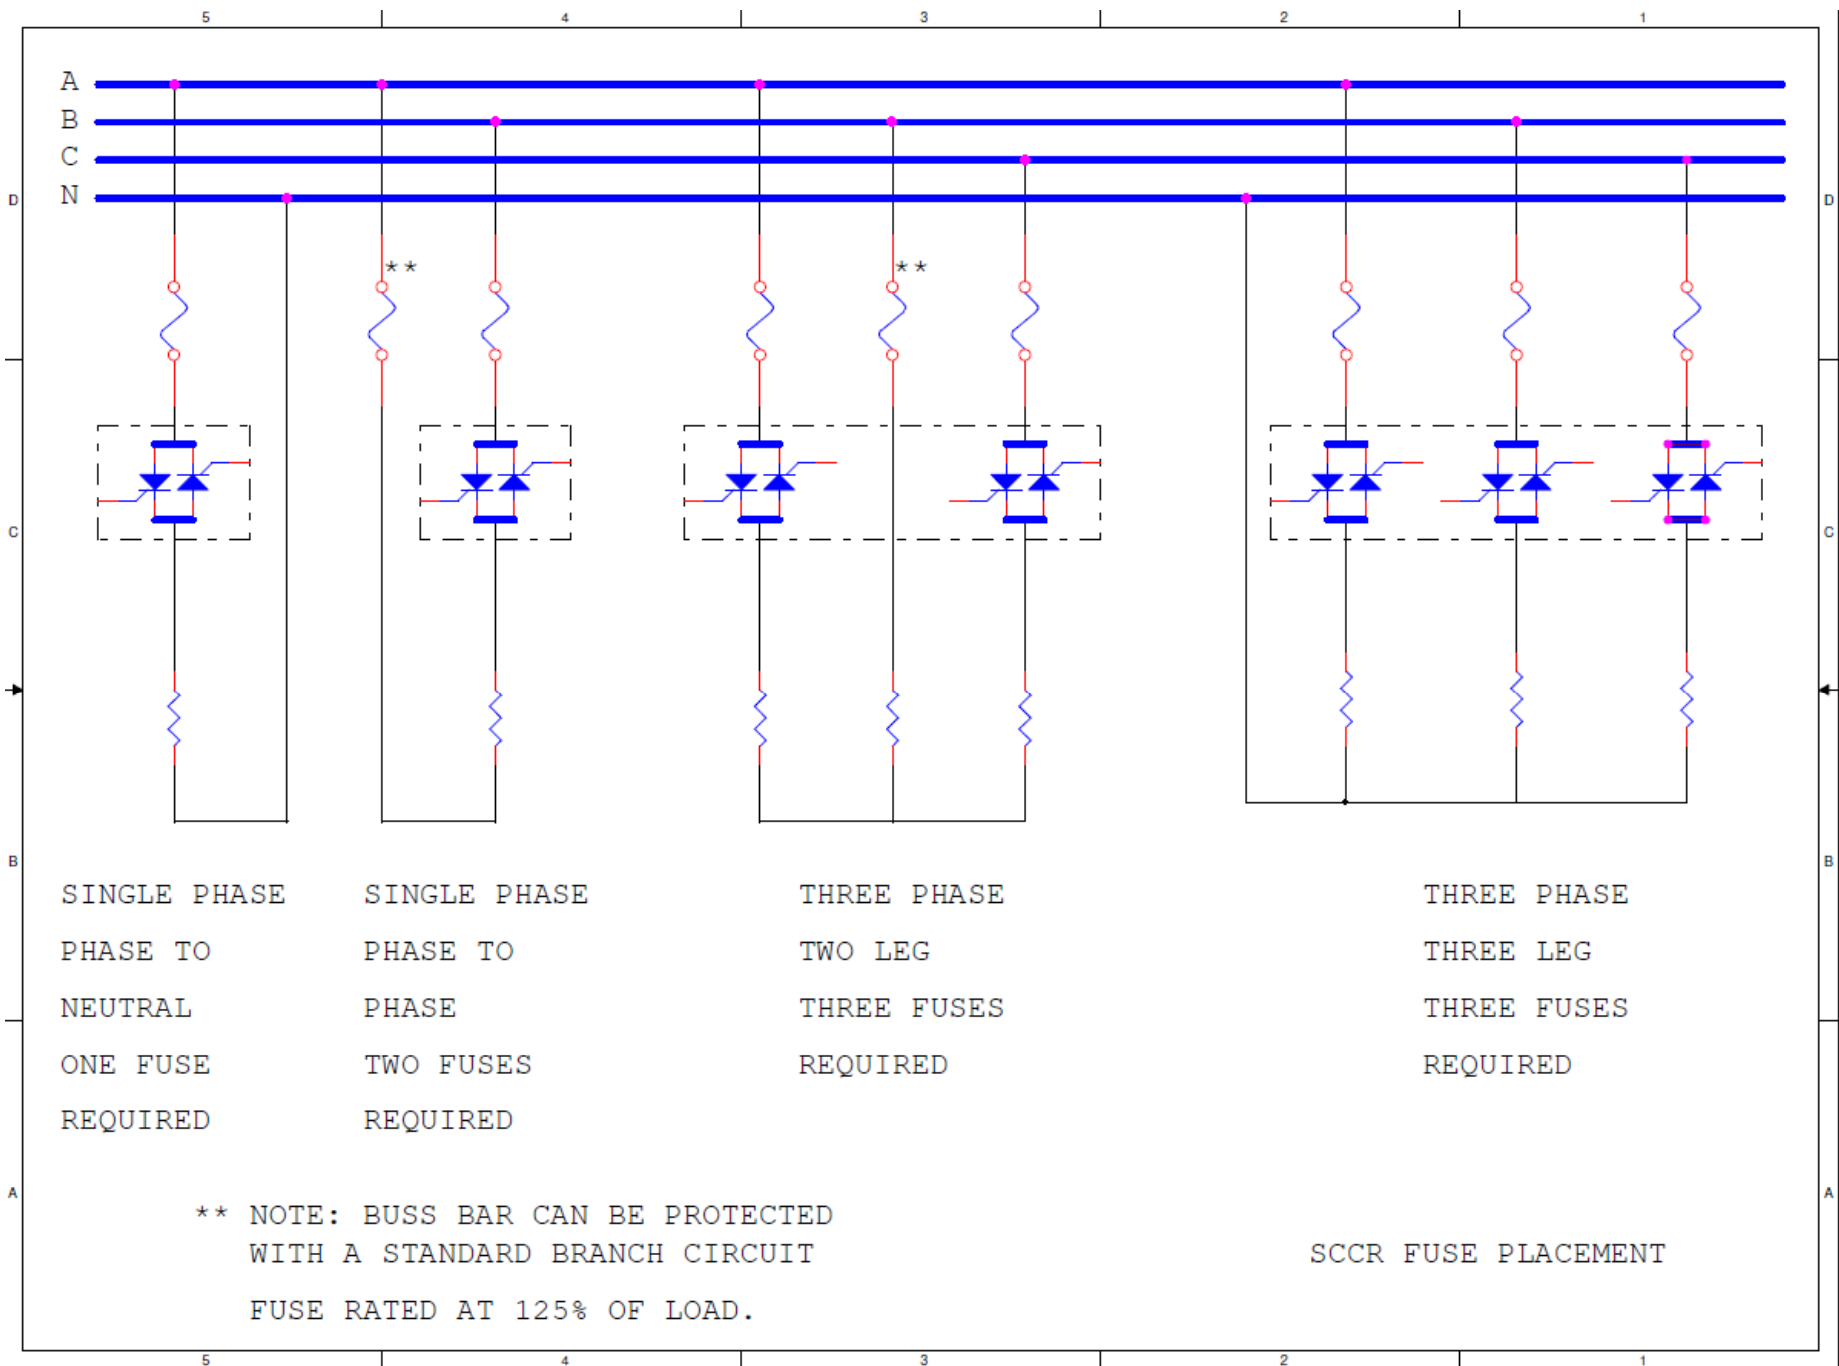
5 4 3 2 1

A
B
C
N

D D

**

**

C C

B B

SINGLE PHASE
PHASE TO
NEUTRAL
ONE FUSE
REQUIRED

SINGLE PHASE
PHASE TO
PHASE
TWO FUSES
REQUIRED

THREE PHASE
TWO LEG
THREE FUSES
REQUIRED

THREE PHASE
THREE LEG
THREE FUSES
REQUIRED

A A

** NOTE: BUSS BAR CAN BE PROTECTED WITH A STANDARD BRANCH CIRCUIT

FUSE RATED AT 125% OF LOAD.

SCCR FUSE PLACEMENT

5 4 3 2 1